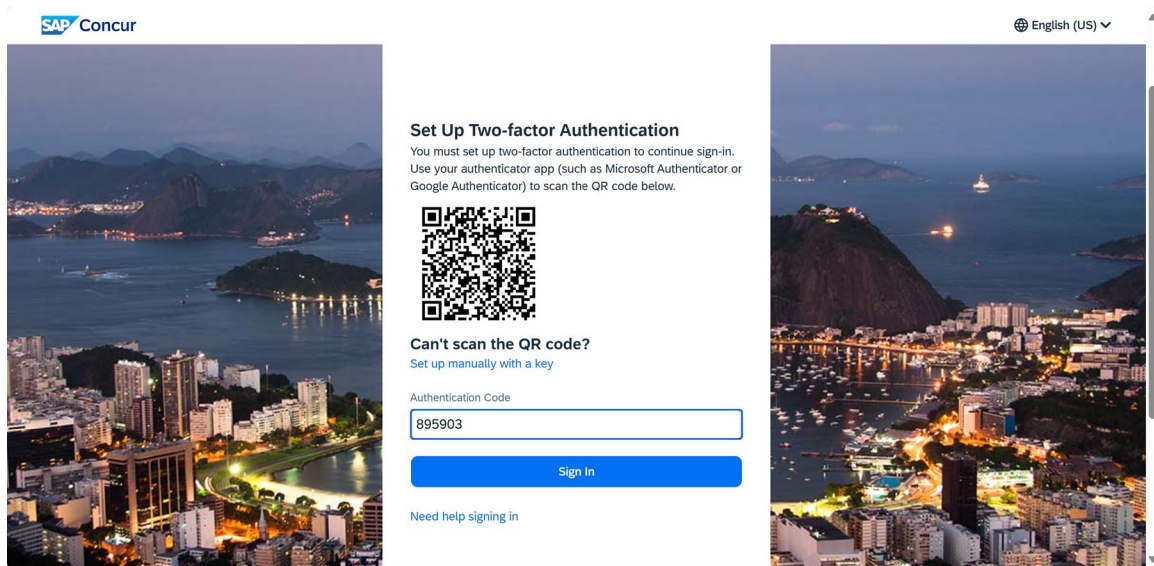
SAP Concur

English (US)

Set Up Two-factor Authentication

You must set up two-factor authentication to continue sign-in. Use your authenticator app (such as Microsoft Authenticator or Google Authenticator) to scan the QR code below.

Can't scan the QR code?

Set up manually with a key

Authentication Code

895903

Sign In

Need help signing in